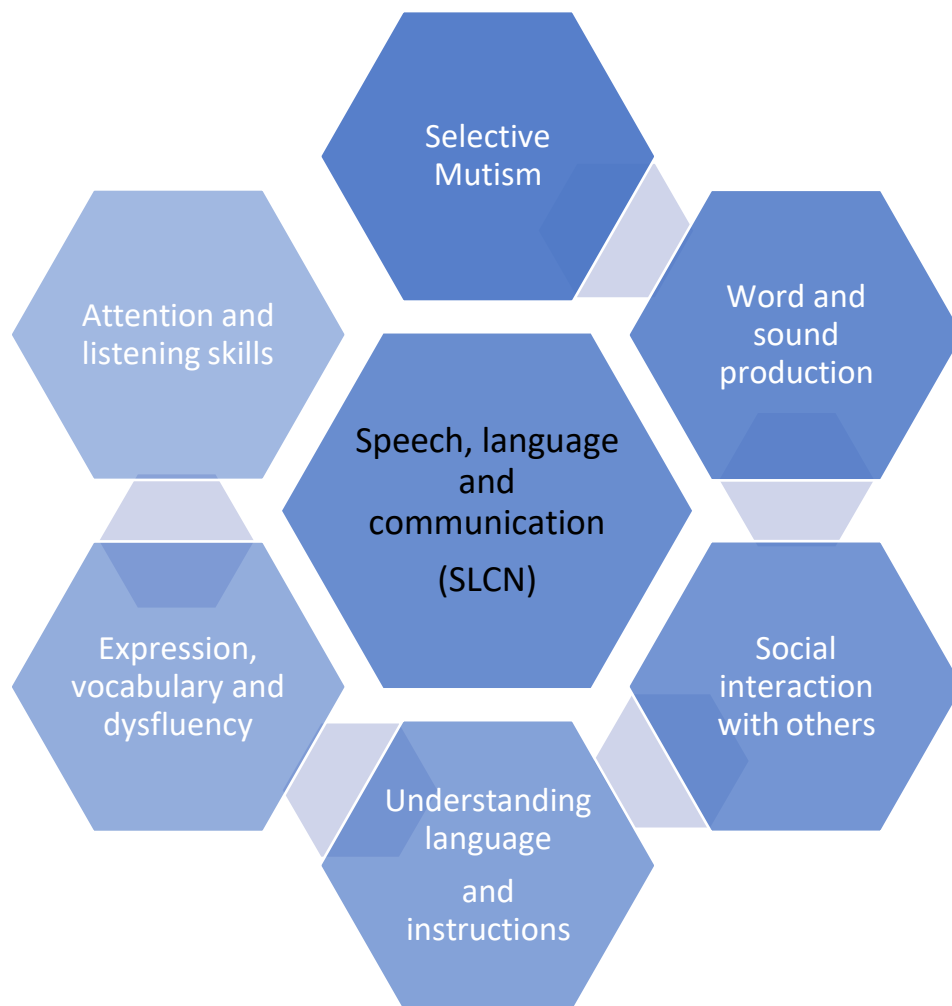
Speech, language and communication (SLCN)

Selective Mutism

Word and sound production

Social interaction with others

Understanding language and instructions

Expression, vocabulary and dysfluency

Attention and listening skills